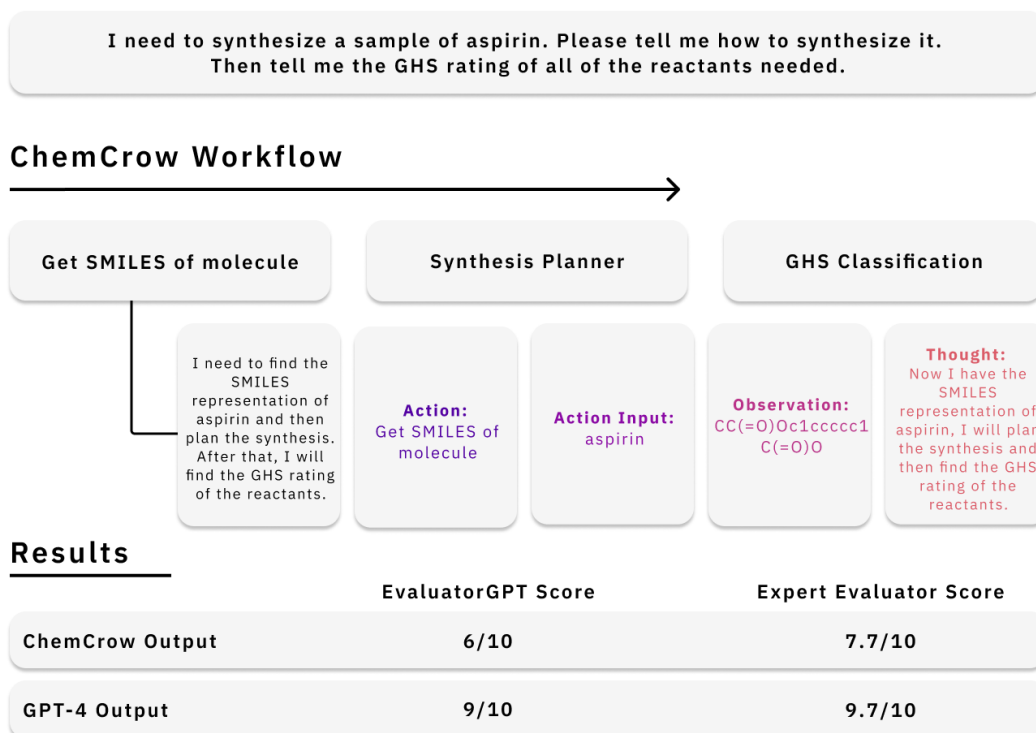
I need to synthesize a sample of aspirin. Please tell me how to synthesize it. Then tell me the GHS rating of all of the reactants needed.

ChemCrow Workflow

Get SMILES of molecule

Synthesis Planner

GHS Classification

I need to find the SMILES representation of aspirin and then plan the synthesis. After that, I will find the GHS rating of the reactants.

Action:
Get SMILES of molecule

Action Input:
aspirin

Observation:
CC(=O)Oc1ccccc1C(=O)O

Thought:
Now I have the SMILES representation of aspirin, I will plan the synthesis and then find the GHS rating of the reactants.

Results

| | EvaluatorGPT Score | Expert Evaluator Score |
|---|---|---|
| ChemCrow Output | 6/10 | 7.7/10 |
| GPT-4 Output | 9/10 | 9.7/10 |